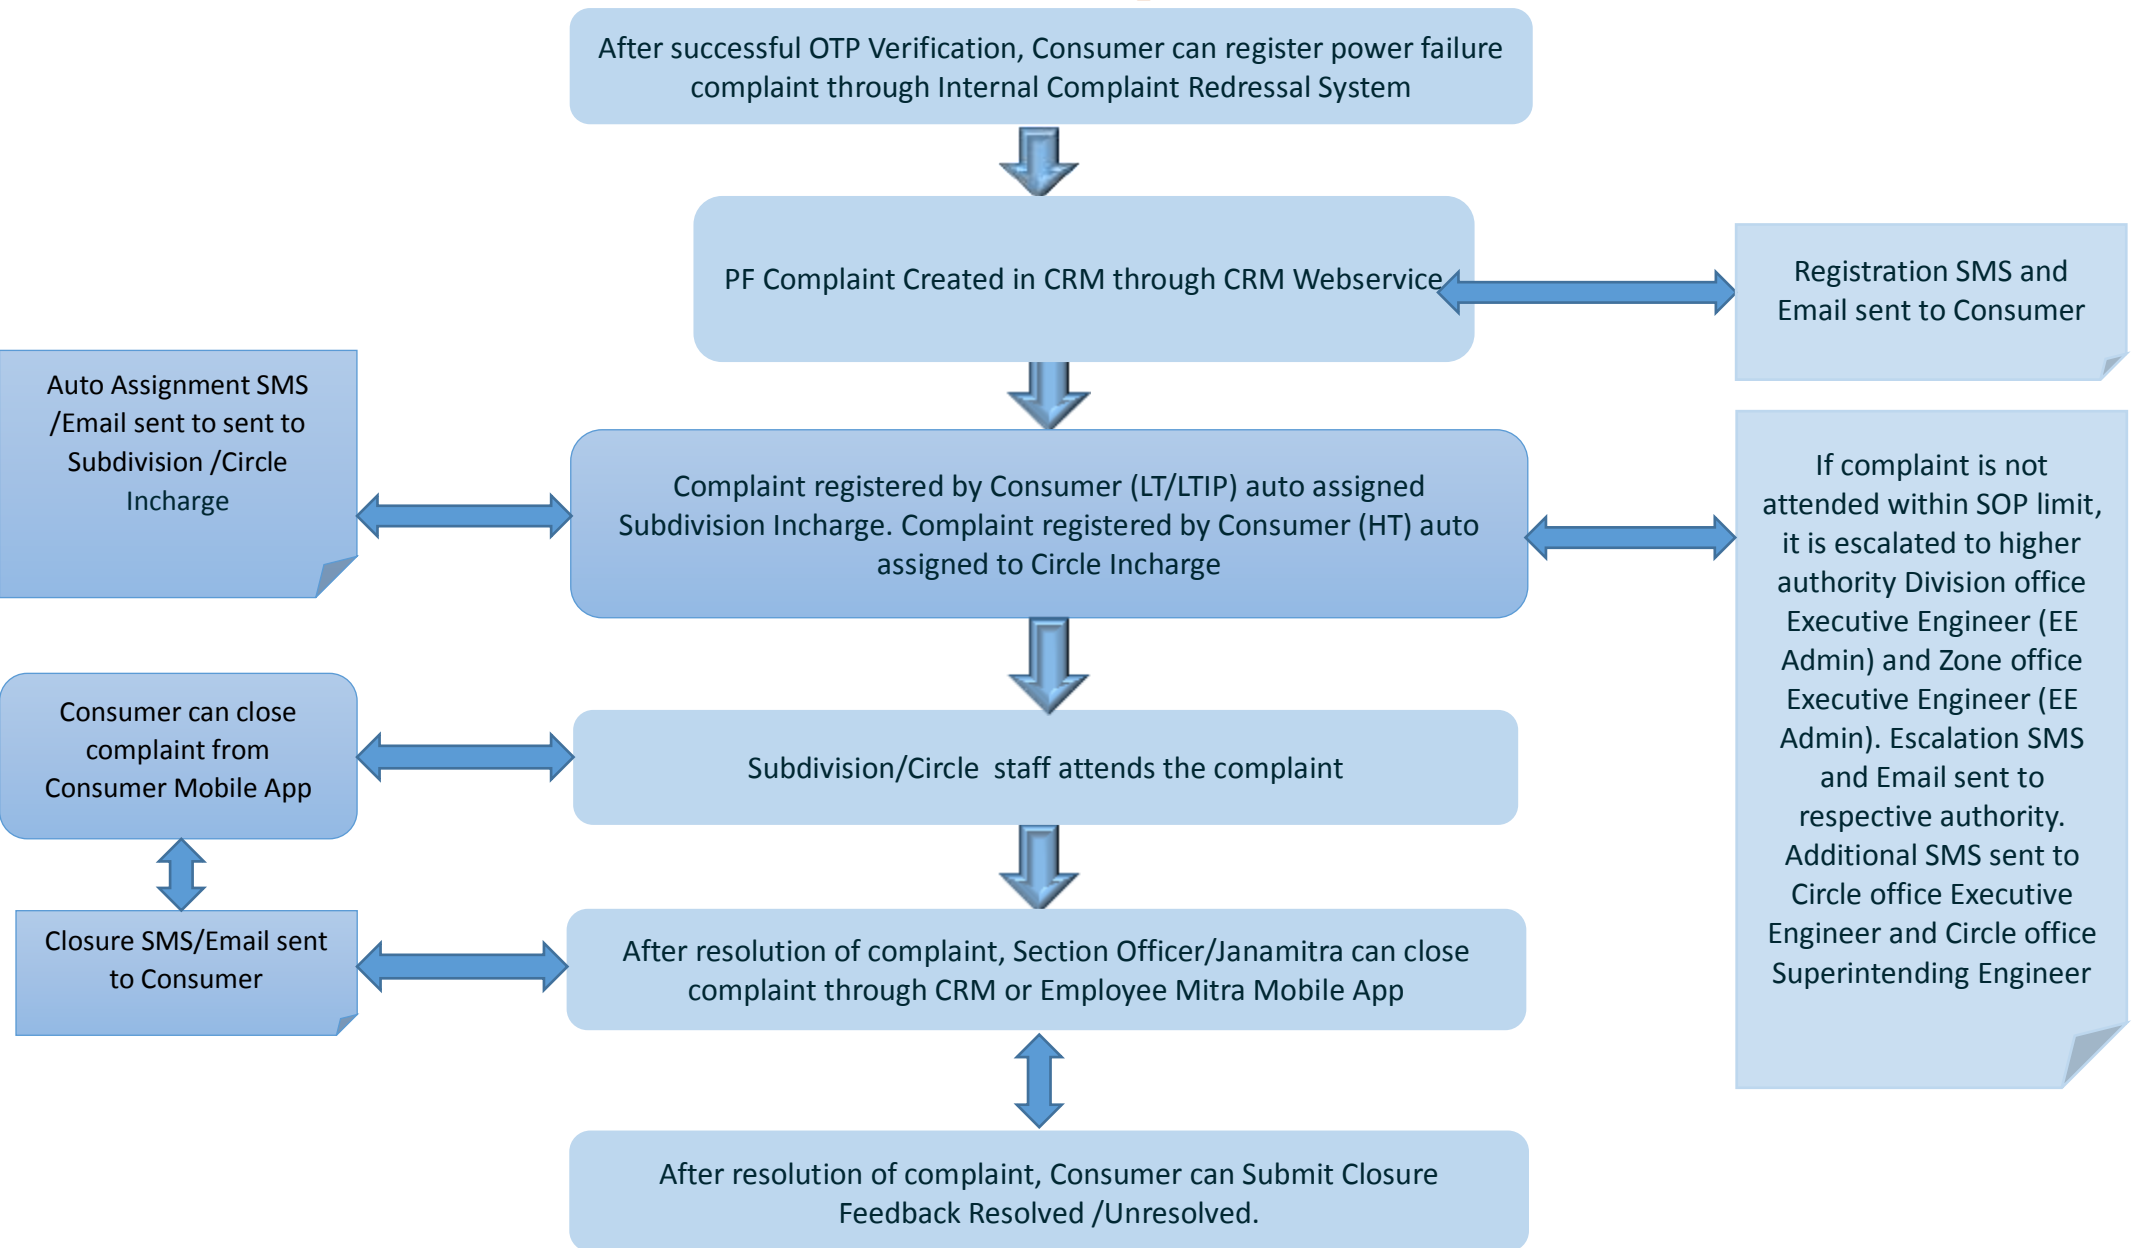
After successful OTP Verification, Consumer can register power failure complaint through Internal Complaint Redressal System

PF Complaint Created in CRM through CRM Webservice

Registration SMS and Email sent to Consumer

Auto Assignment SMS /Email sent to sent to Subdivision /Circle Incharge

Complaint registered by Consumer (LT/LTIP) auto assigned Subdivision Incharge. Complaint registered by Consumer (HT) auto assigned to Circle Incharge

If complaint is not attended within SOP limit, it is escalated to higher authority Division office Executive Engineer (EE Admin) and Zone office Executive Engineer (EE Admin). Escalation SMS and Email sent to respective authority. Additional SMS sent to Circle office Executive Engineer and Circle office Superintending Engineer

Consumer can close complaint from Consumer Mobile App

Subdivision/Circle staff attends the complaint

Closure SMS/Email sent to Consumer

After resolution of complaint, Section Officer/Janamitra can close complaint through CRM or Employee Mitra Mobile App

After resolution of complaint, Consumer can Submit Closure Feedback Resolved /Unresolved.